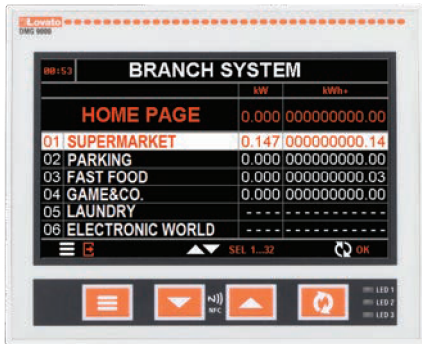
Lovato
DMG 9000

00:53 BRANCH SYSTEM

| | kW | kWh+ |
|---|---|---|
| HOME PAGE | 0.000 | 000000000.00 |
| 01 SUPERMARKET | 0.147 | 000000000.14 |
| 02 PARKING | 0.000 | 000000000.00 |
| 03 FAST FOOD | 0.000 | 000000000.03 |
| 04 GAME&CO. | 0.000 | 000000000.00 |
| 05 LAUNDRY | ---- | ------------ |
| 06 ELECTRONIC WORLD | ---- | ------------ |

SEL 1...32
OK

NFC
LED 1
LED 2
LED 3